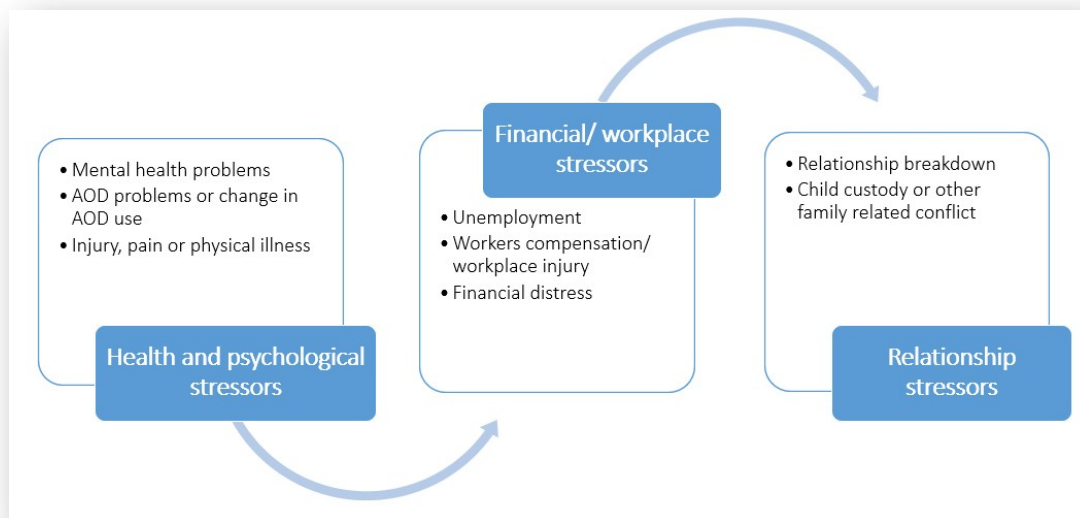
• Mental health problems
• AOD problems or change in AOD use
• Injury, pain or physical illness

Health and psychological stressors

Financial/ workplace stressors

• Unemployment
• Workers compensation/ workplace injury
• Financial distress

• Relationship breakdown
• Child custody or other family related conflict

Relationship stressors